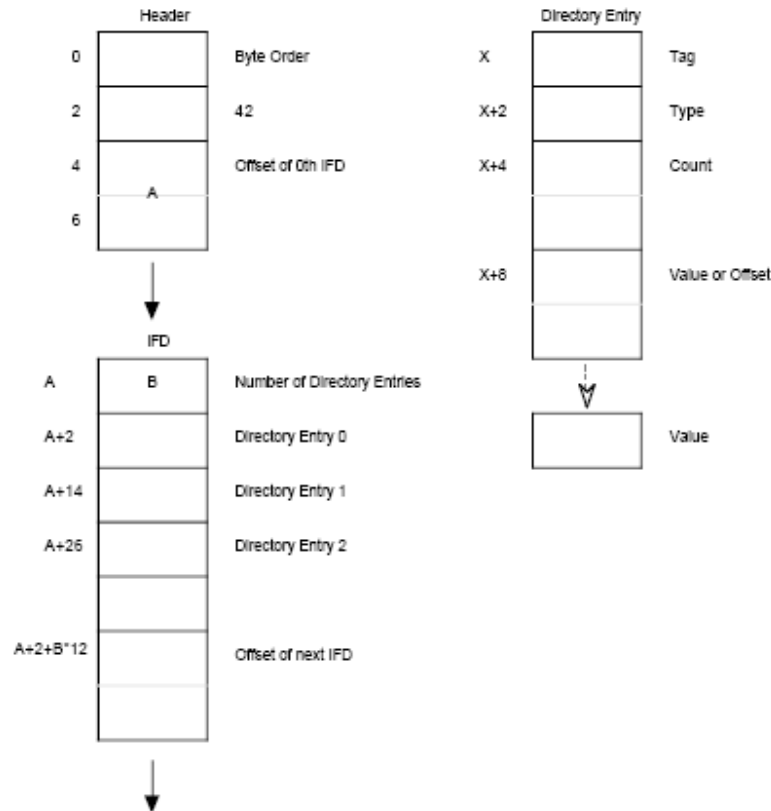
Header

0 Byte Order

2 42

4 Offset of 0th IFD

A

6

IFD

A B Number of Directory Entries

A+2 Directory Entry 0

A+14 Directory Entry 1

A+26 Directory Entry 2

A+2+B*12 Offset of next IFD

Directory Entry

X Tag

X+2 Type

X+4 Count

X+8 Value or Offset

Value